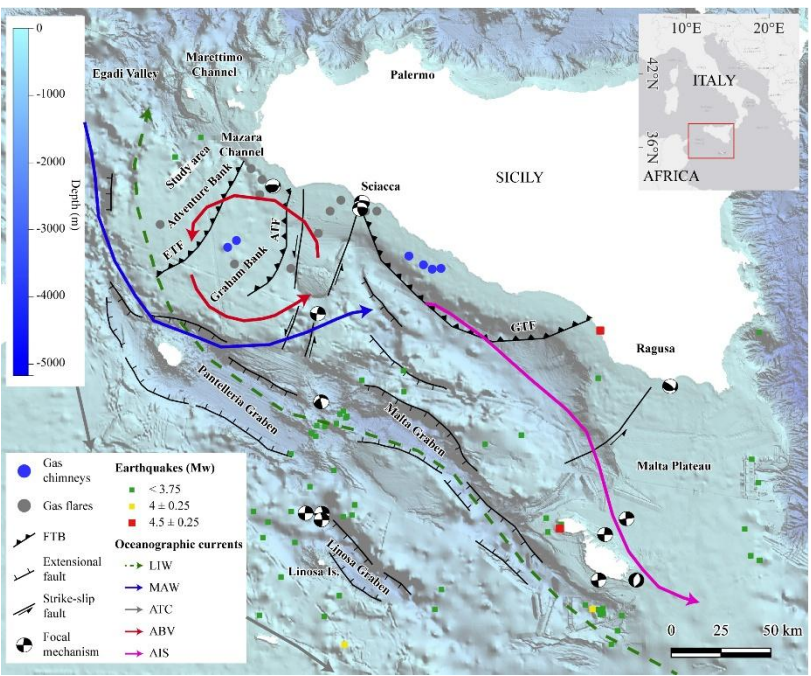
0
-1000
-2000
-3000
-4000
-5000
Depth (m)

Egadi Valley
Marettimo Channel
Palermo
Mazara Channel
Study area
Adventure Bank
ETF
ATF
Graham Bank
Sciacca
SICILY
GTF
Ragusa
Pantelleria Graben
Malta Graben
Malta Plateau
Linosa Graben
Linosa Is.

10°E
20°E
42°N
36°N
ITALY
AFRICA

Gas chimneys
Gas flares
FTB
Extensional fault
Strike-slip fault
Focal mechanism

Earthquakes (Mw)
< 3.75
4 ± 0.25
4.5 ± 0.25

Oceanographic currents
LIW
MAW
ATC
ABV
AIS

0 25 50 km